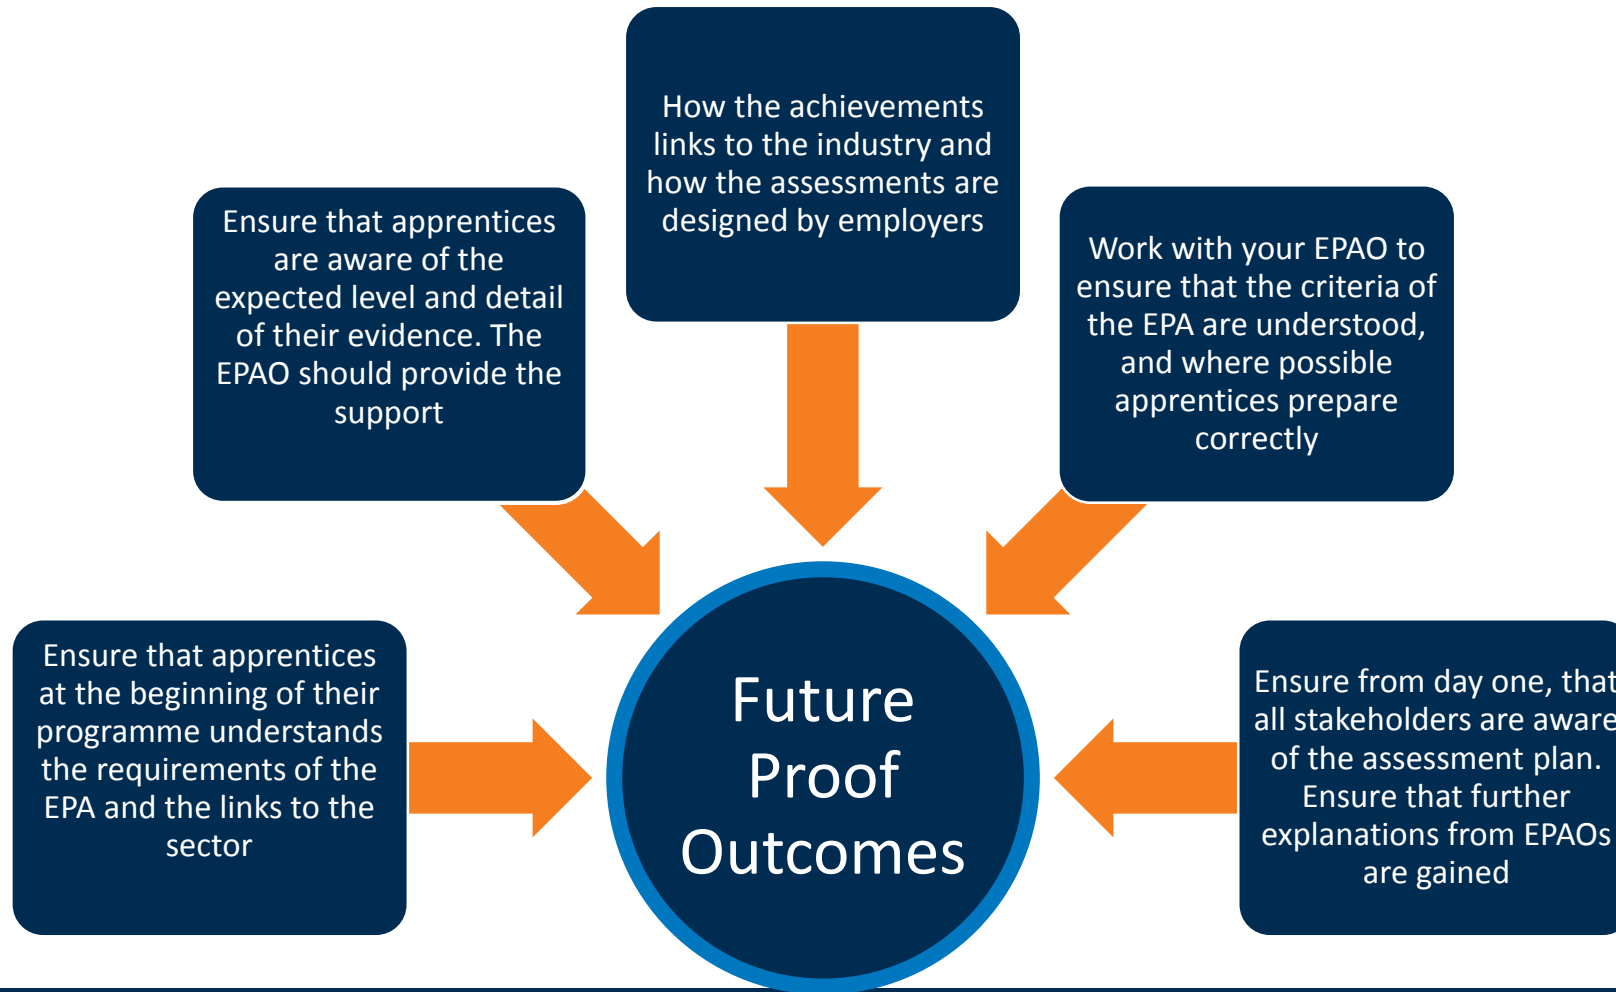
How the achievements links to the industry and how the assessments are designed by employers

Ensure that apprentices are aware of the expected level and detail of their evidence. The EPAO should provide the support

Work with your EPAO to ensure that the criteria of the EPA are understood, and where possible apprentices prepare correctly

Ensure that apprentices at the beginning of their programme understands the requirements of the EPA and the links to the sector

Future Proof Outcomes

Ensure from day one, that all stakeholders are aware of the assessment plan. Ensure that further explanations from EPAOs are gained